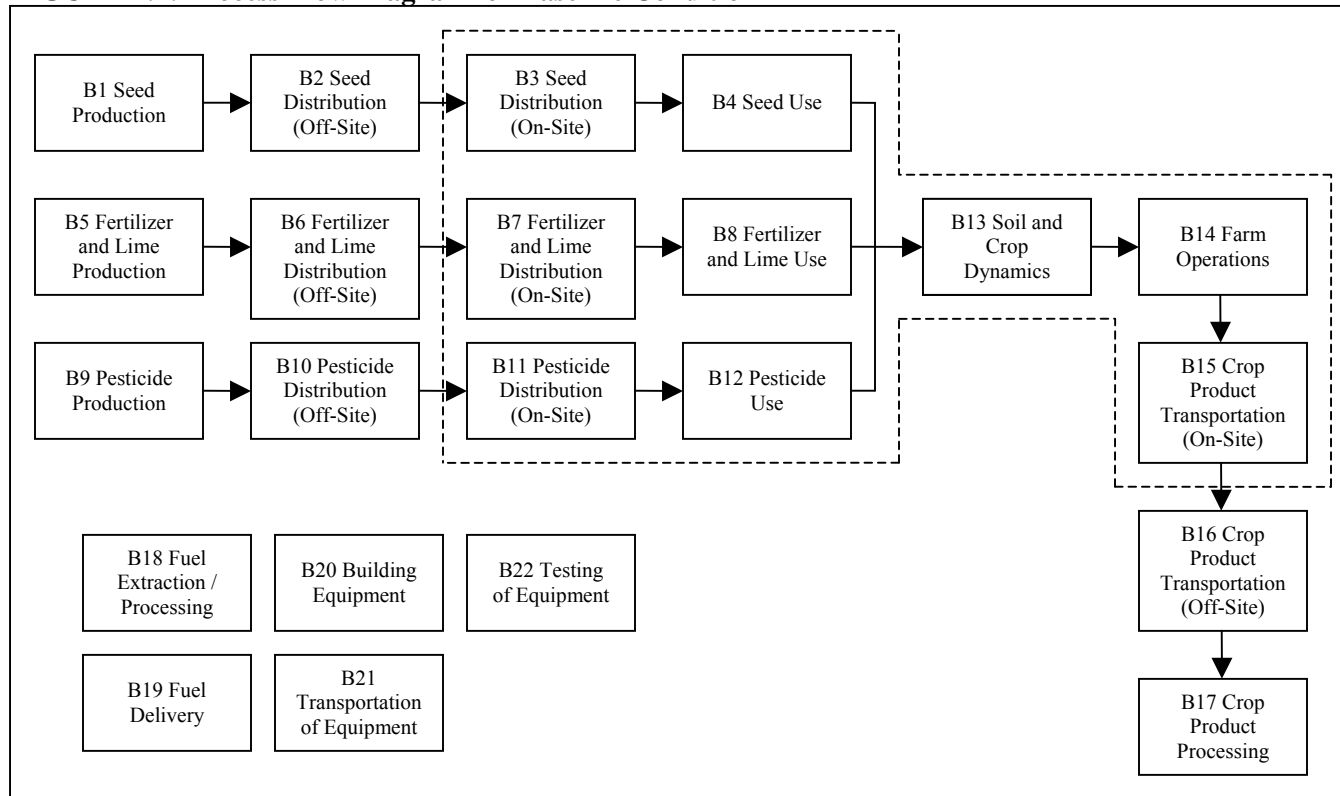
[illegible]

B1 Seed Production

B2 Seed Distribution (Off-Site)

B3 Seed Distribution (On-Site)

B4 Seed Use

B5 Fertilizer and Lime Production

B6 Fertilizer and Lime Distribution (Off-Site)

B7 Fertilizer and Lime Distribution (On-Site)

B8 Fertilizer and Lime Use

B13 Soil and Crop Dynamics

B14 Farm Operations

B9 Pesticide Production

B10 Pesticide Distribution (Off-Site)

B11 Pesticide Distribution (On-Site)

B12 Pesticide Use

B15 Crop Product Transportation (On-Site)

B18 Fuel Extraction / Processing

B20 Building Equipment

B22 Testing of Equipment

B16 Crop Product Transportation (Off-Site)

B19 Fuel Delivery

B21 Transportation of Equipment

B17 Crop Product Processing